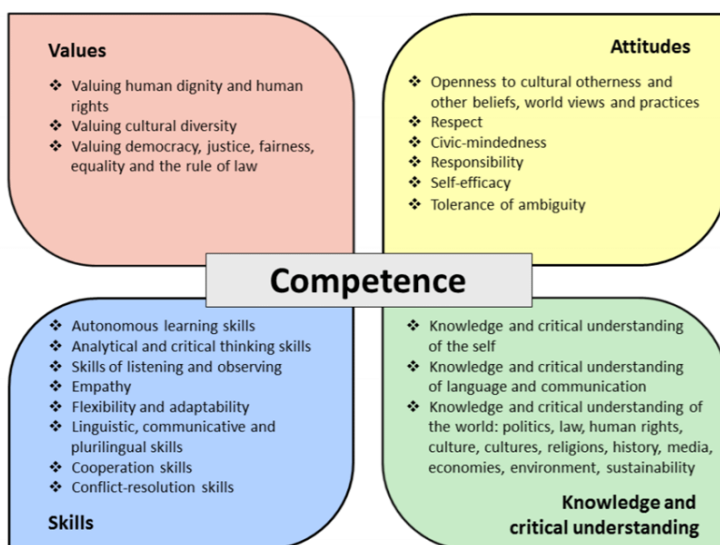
Values

❖ Valuing human dignity and human rights
❖ Valuing cultural diversity
❖ Valuing democracy, justice, fairness, equality and the rule of law

Attitudes

❖ Openness to cultural otherness and other beliefs, world views and practices
❖ Respect
❖ Civic-mindedness
❖ Responsibility
❖ Self-efficacy
❖ Tolerance of ambiguity

Competence

❖ Autonomous learning skills
❖ Analytical and critical thinking skills
❖ Skills of listening and observing
❖ Empathy
❖ Flexibility and adaptability
❖ Linguistic, communicative and plurilingual skills
❖ Cooperation skills
❖ Conflict-resolution skills

Skills

❖ Knowledge and critical understanding of the self
❖ Knowledge and critical understanding of language and communication
❖ Knowledge and critical understanding of the world: politics, law, human rights, culture, cultures, religions, history, media, economies, environment, sustainability

Knowledge and critical understanding